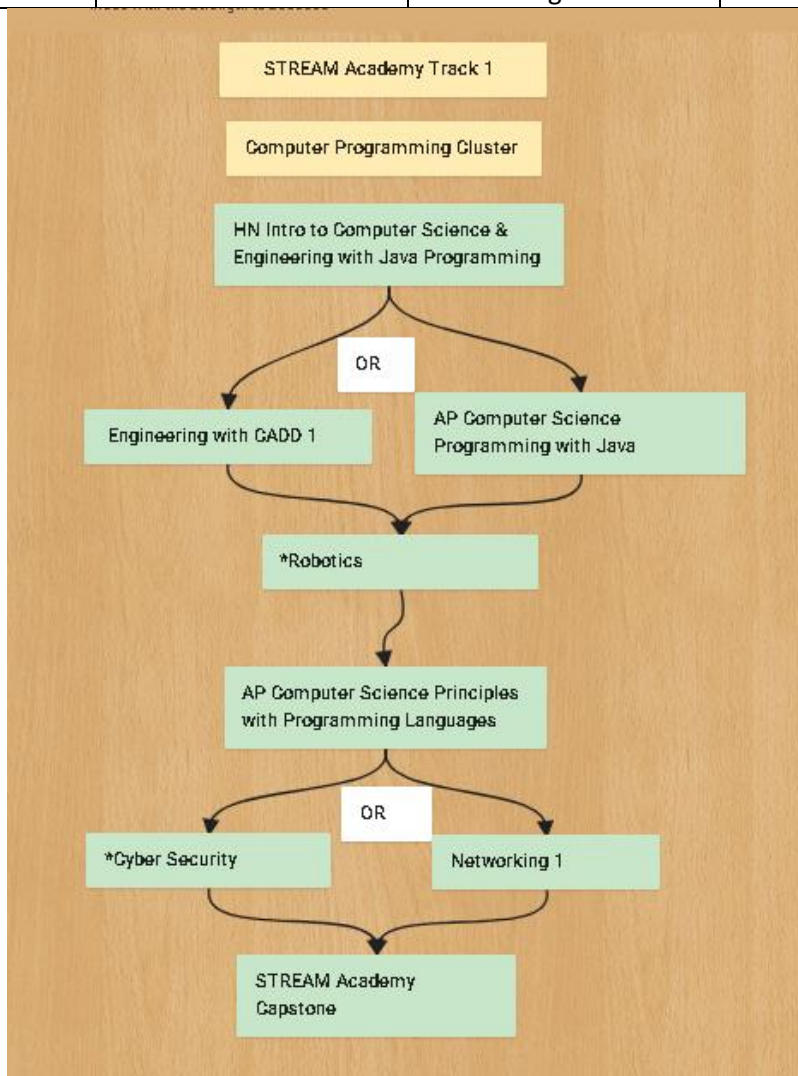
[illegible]

STREAM Academy Track 1

Computer Programming Cluster

HN Intro to Computer Science & Engineering with Java Programming

OR

Engineering with CADD 1

AP Computer Science Programming with Java

*Robotics

AP Computer Science Principles with Programming Languages

OR

*Cyber Security

Networking 1

STREAM Academy Capstone